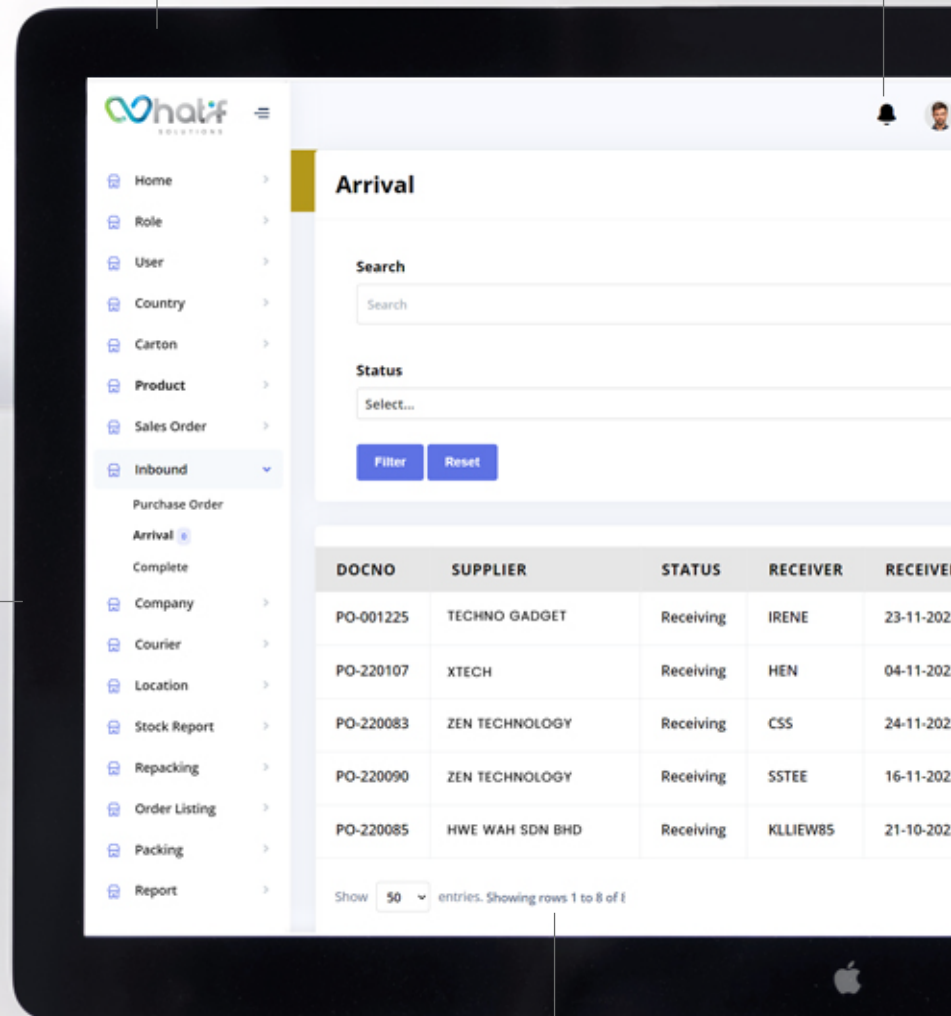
hatif
SOLUTIONS

Home
Role
User
Country
Carton
Product
Sales Order
Inbound
Purchase Order
Arrival 0
Complete
Company
Courier
Location
Stock Report
Repacking
Order Listing
Packing
Report

Arrival

Search
Search

Status
Select...

Filter Reset

| DOCNO | SUPPLIER | STATUS | RECEIVER | RECEIVE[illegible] |
|---|---|---|---|---|
| PO-001225 | TECHNO GADGET | Receiving | IRENE | 23-11-202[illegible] |
| PO-220107 | XTECH | Receiving | HEN | 04-11-202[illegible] |
| PO-220083 | ZEN TECHNOLOGY | Receiving | CSS | 24-11-202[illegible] |
| PO-220090 | ZEN TECHNOLOGY | Receiving | SSTEE | 16-11-202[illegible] |
| PO-220085 | HWE WAH SDN BHD | Receiving | KLLIEW85 | 21-10-202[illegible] |

Show 50 entries. Showing rows 1 to 8 of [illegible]